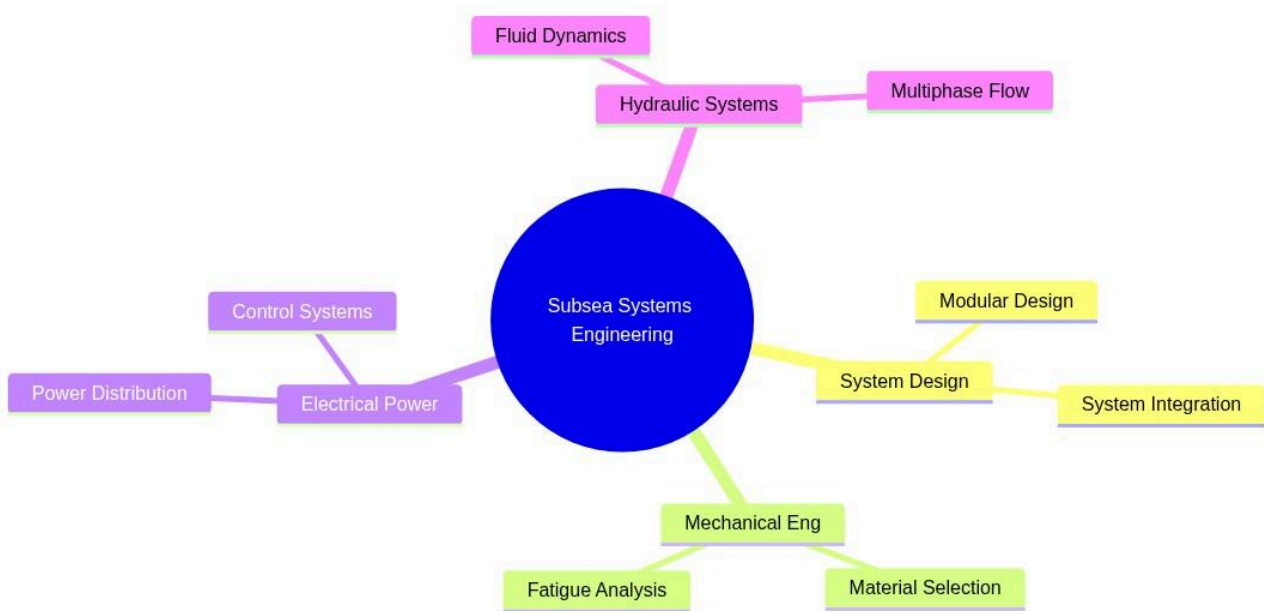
Fluid Dynamics

Hydraulic Systems

Multiphase Flow

Subsea Systems Engineering

Control Systems

Power Distribution

Electrical Power

Modular Design

System Design

System Integration

Mechanical Eng

Fatigue Analysis

Material Selection